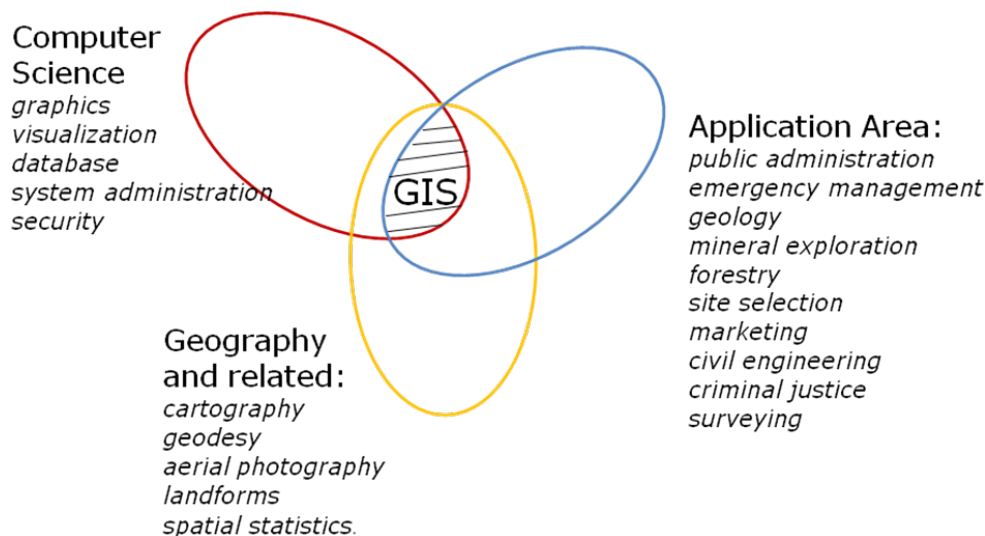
Computer Science
graphics
visualization
database
system administration
security

GIS

Application Area:
public administration
emergency management
geology
mineral exploration
forestry
site selection
marketing
civil engineering
criminal justice
surveying

Geography and related:
cartography
geodesy
aerial photography
landforms
spatial statistics.